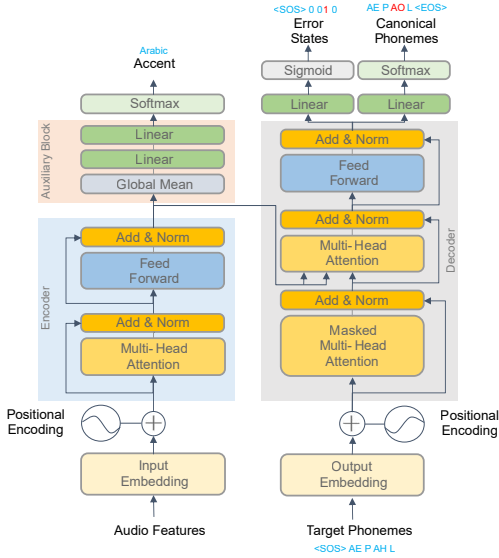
Arabic
Accent

Softmax

Auxiliary Block

Linear

Linear

Global Mean

Encoder

Add & Norm

Feed Forward

Add & Norm

Multi-Head Attention

Positional Encoding

Input Embedding

Audio Features

<SOS> 0 0 1 0
Error States

AE P AO L <EOS>
Canonical Phonemes

Sigmoid

Softmax

Linear

Linear

Add & Norm

Feed Forward

Add & Norm

Multi-Head Attention

Decoder

Add & Norm

Masked Multi-Head Attention

Positional Encoding

Output Embedding

Target Phonemes

<SOS> AE P AH L